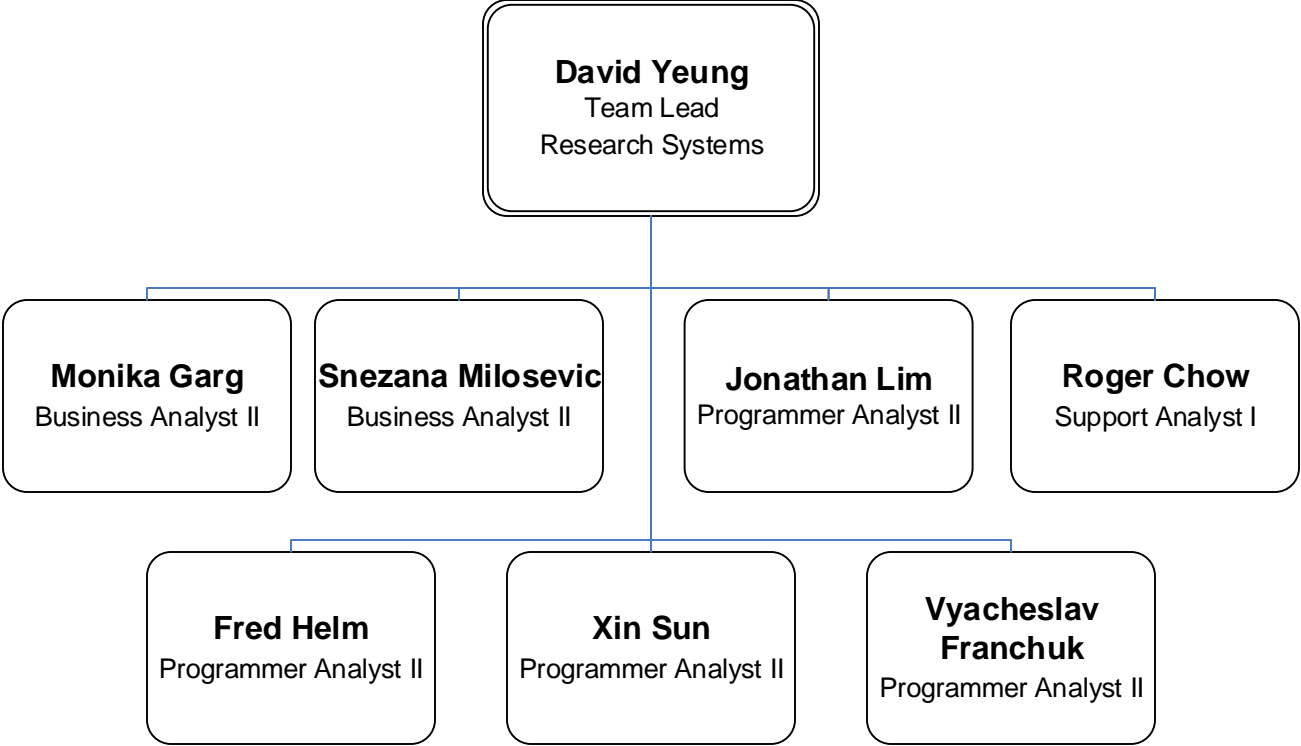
David Yeung
Team Lead
Research Systems

Monika Garg
Business Analyst II

Snezana Milosevic
Business Analyst II

Jonathan Lim
Programmer Analyst II

Roger Chow
Support Analyst I

Fred Helm
Programmer Analyst II

Xin Sun
Programmer Analyst II

Vyacheslav Franchuk
Programmer Analyst II